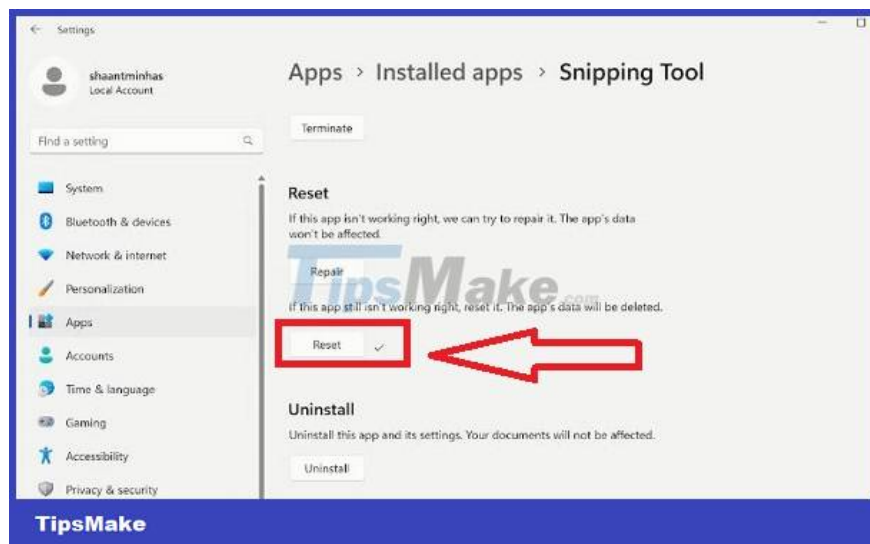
Settings

shaantminhas
Local Account

Find a setting

System
Bluetooth & devices
Network & internet
Personalization
Apps
Accounts
Time & language
Gaming
Accessibility
Privacy & security

Apps > Installed apps > Snipping Tool

Terminate

Reset

If this app isn't working right, we can try to repair it. The app's data won't be affected.

Repair

TipsMake.com

If this app still isn't working right, reset it. The app's data will be deleted.

Reset

Uninstall

Uninstall this app and its settings. Your documents will not be affected.

Uninstall

TipsMake